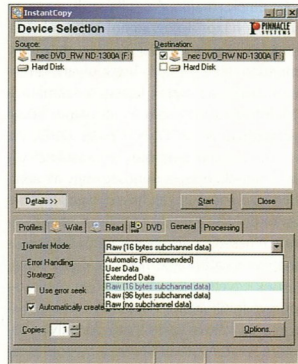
InstantCopy

Device Selection

PINNACLE SYSTEMS

Source:

_nec DVD_RW ND-1300A (F:)

Hard Disk

Destination:

_nec DVD_RW ND-1300A (F:)

Hard Disk

Details >>

Start

Close

Profiles

Write

Read

DVD

General

Processing

Transfer Mode:

Raw (16 bytes subchannel data)

Error Handling

Strategy:

Use error seek

Automatically create

Automatic (Recommended)

User Data

Extended Data

Raw (16 bytes subchannel data)

Raw (96 bytes subchannel data)

Raw (no subchannel data)

Copies: 1

Options...